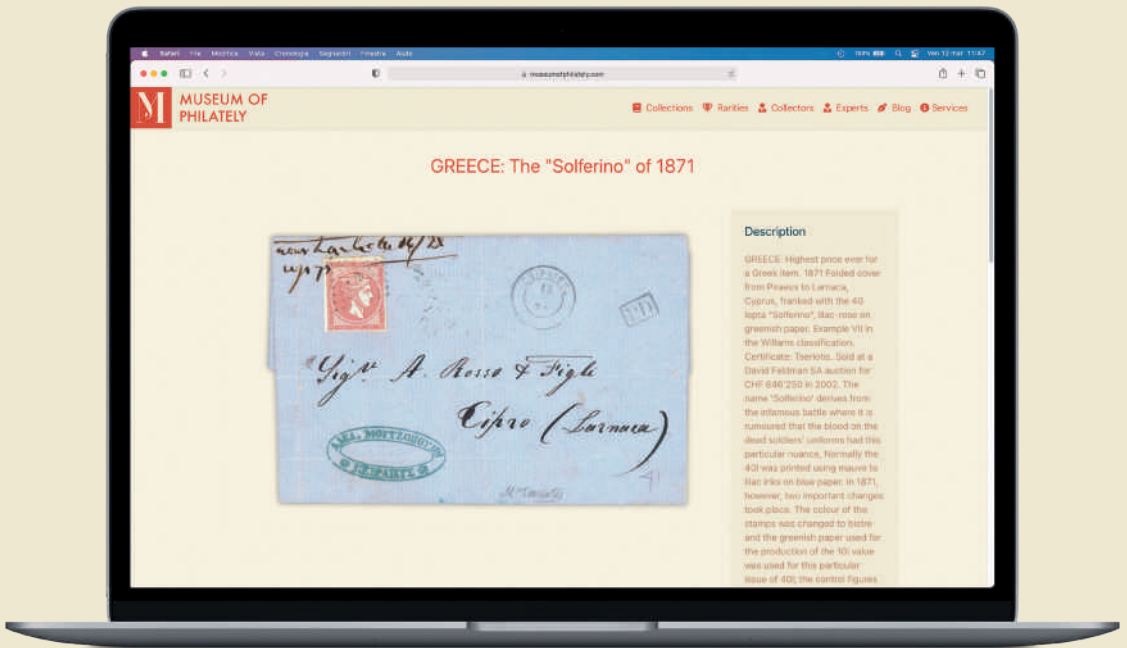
Safari File Modifica Vista Cronologia Segnalibri Finestra Aiuto

Ven 12 mar 11:47

museumofphilately.com

M MUSEUM OF PHILATELY

Collections Rarities Collectors Experts Blog Services

GREECE: The "Solferino" of 1871

Sig. A. Rosso & Figli
Cipro (Larnaca)

Description

GREECE: Highest price ever for a Greek item. 1871 Folded cover from Piraeus to Larnaca, Cyprus, franked with the 40 lepta "Solferino", lilac-rose on greenish paper. Example VII in the Williams classification. Certificate: Tseriotis. Sold at a David Feldman SA auction for CHF 646'250 in 2002. The name 'Solferino' derives from the infamous battle where it is rumoured that the blood on the dead soldiers' uniforms had this particular nuance. Normally the 40l was printed using mauve to lilac inks on blue paper. In 1871, however, two important changes took place. The colour of the stamps was changed to bistre and the greenish paper used for the production of the 10l value was used for this particular issue of 40l; the control figures